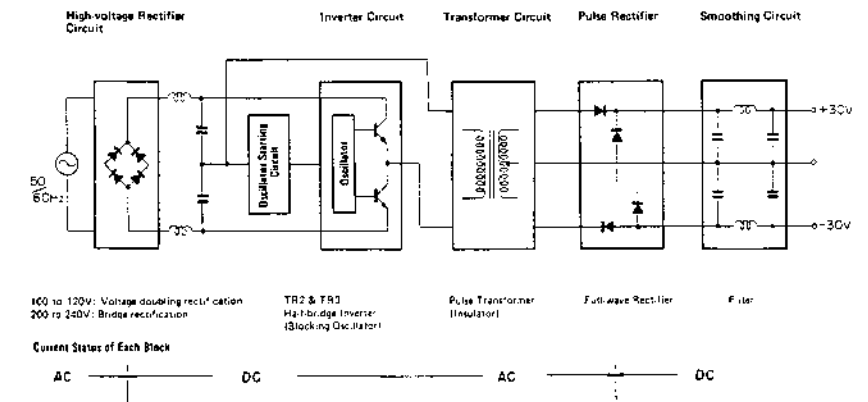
High-voltage Rectifier Circuit

Inverter Circuit

Transformer Circuit

Pulse Rectifier

Smoothing Circuit

50
60Hz

Oscillator Starting Circuit

Oscillator

+30V

-30V

100 to 120V: Voltage doubling rectification
200 to 240V: Bridge rectification

TR2 & TR3
Half-bridge Inverter
(Blocking Oscillator)

Pulse Transformer
(Insulator)

Full-wave Rectifier

Filter

Current Status of Each Block

AC

DC

AC

DC